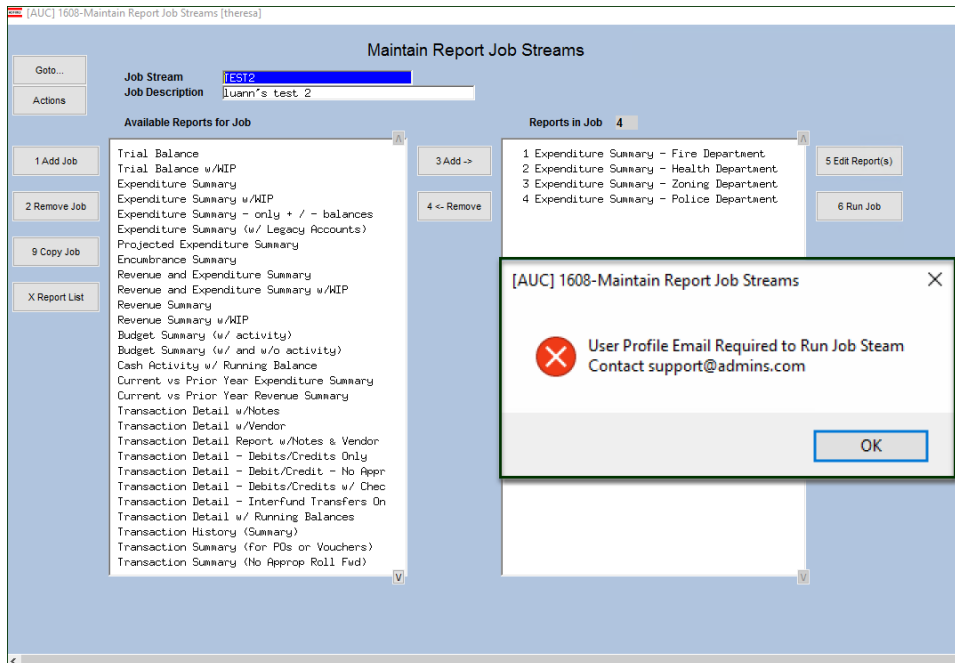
[AUC] 1608-Maintain Report Job Streams [theresa]

Maintain Report Job Streams

Goto...
Actions

Job Stream TEST2
Job Description luann's test 2

Available Reports for Job

Reports in Job 4

1 Add Job
2 Remove Job
9 Copy Job
X Report List

Trial Balance
Trial Balance w/WIP
Expenditure Summary
Expenditure Summary w/WIP
Expenditure Summary - only + / - balances
Expenditure Summary (w/ Legacy Accounts)
Projected Expenditure Summary
Encumbrance Summary
Revenue and Expenditure Summary
Revenue and Expenditure Summary w/WIP
Revenue Summary
Revenue Summary w/WIP
Budget Summary (w/ activity)
Budget Summary (w/ and w/o activity)
Cash Activity w/ Running Balance
Current vs Prior Year Expenditure Summary
Current vs Prior Year Revenue Summary
Transaction Detail w/Notes
Transaction Detail w/Vendor
Transaction Detail Report w/Notes & Vendor
Transaction Detail - Debits/Credits Only
Transaction Detail - Debit/Credit - No Appr
Transaction Detail - Debits/Credits w/ Chec
Transaction Detail - Interfund Transfers On
Transaction Detail w/ Running Balances
Transaction History (Summary)
Transaction Summary (for POs or Vouchers)
Transaction Summary (No Approp Roll Fwd)

3 Add ->
4 <- Remove

1 Expenditure Summary - Fire Department
2 Expenditure Summary - Health Department
3 Expenditure Summary - Zoning Department
4 Expenditure Summary - Police Department

5 Edit Report(s)
6 Run Job

[AUC] 1608-Maintain Report Job Streams

User Profile Email Required to Run Job Steam
Contact support@admins.com

OK